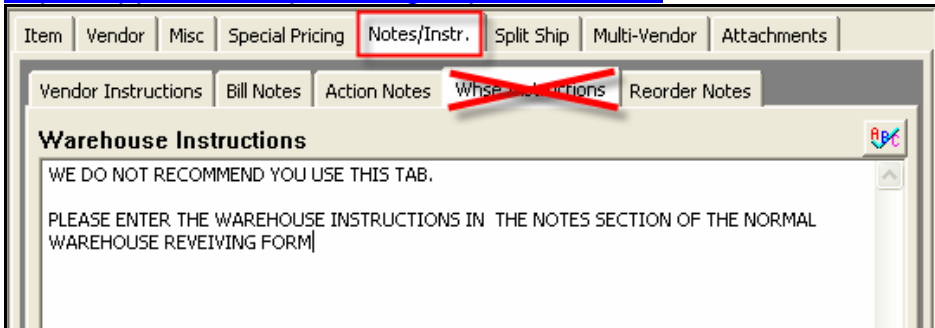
Item | Vendor | Misc | Special Pricing | Notes/Instr. | Split Ship | Multi-Vendor | Attachments

Vendor Instructions | Bill Notes | Action Notes | Whse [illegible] | Reorder Notes

Warehouse Instructions

ABC

WE DO NOT RECOMMEND YOU USE THIS TAB.

PLEASE ENTER THE WAREHOUSE INSTRUCTIONS IN THE NOTES SECTION OF THE NORMAL WAREHOUSE REVEIVING FORM